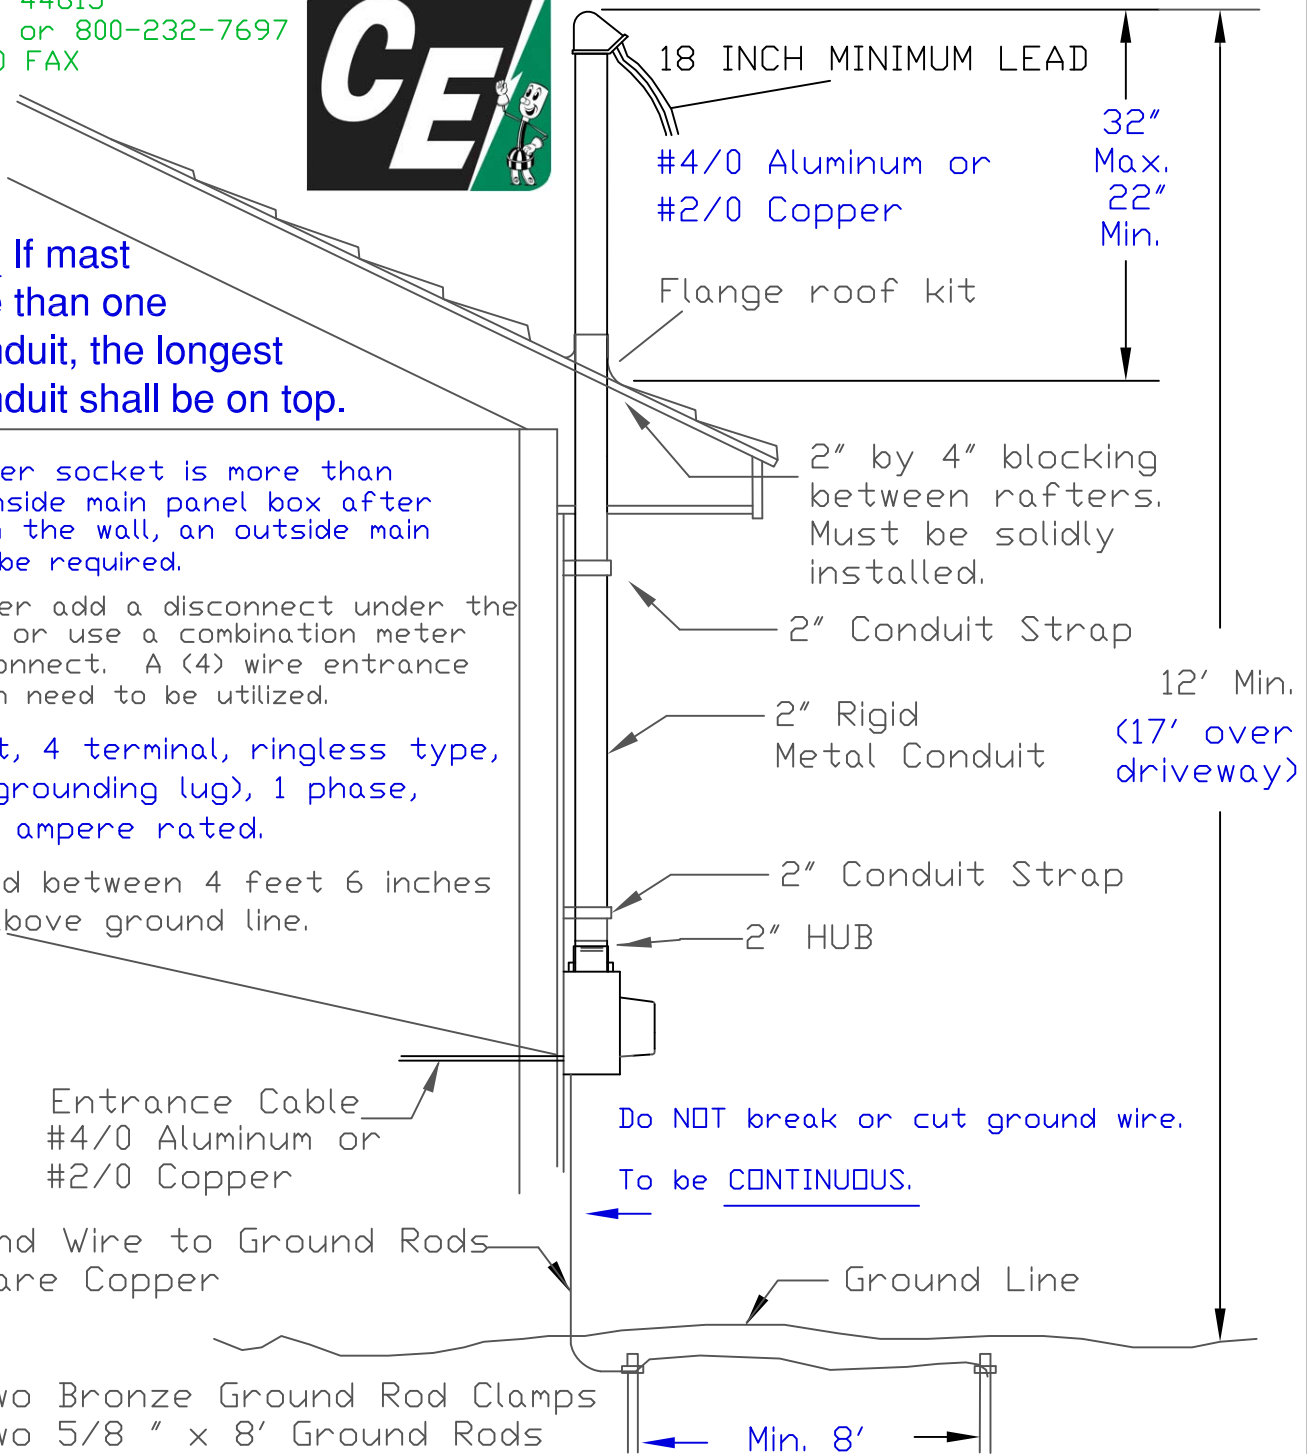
44615
or 800-232-7697
FAX

CE

18 INCH MINIMUM LEAD

#4/0 Aluminum or
#2/0 Copper

32″
Max.
22″
Min.

Flange roof kit

If mast
than one
duit, the longest
duit shall be on top.

er socket is more than
nside main panel box after
the wall, an outside main
be required.

er add a disconnect under the
or use a combination meter
onnect. A (4) wire entrance
need to be utilized.

t, 4 terminal, ringless type,
grounding lug), 1 phase,
ampere rated.

d between 4 feet 6 inches
bove ground line.

2″ by 4″ blocking
between rafters.
Must be solidly
installed.

2″ Conduit Strap

12′ Min.
(17′ over
driveway)

2″ Rigid
Metal Conduit

2″ Conduit Strap

2″ HUB

Entrance Cable
#4/0 Aluminum or
#2/0 Copper

Do NOT break or cut ground wire.

To be CONTINUOUS.

nd Wire to Ground Rods
are Copper

Ground Line

wo Bronze Ground Rod Clamps
wo 5/8 ″ x 8′ Ground Rods

Min. 8′